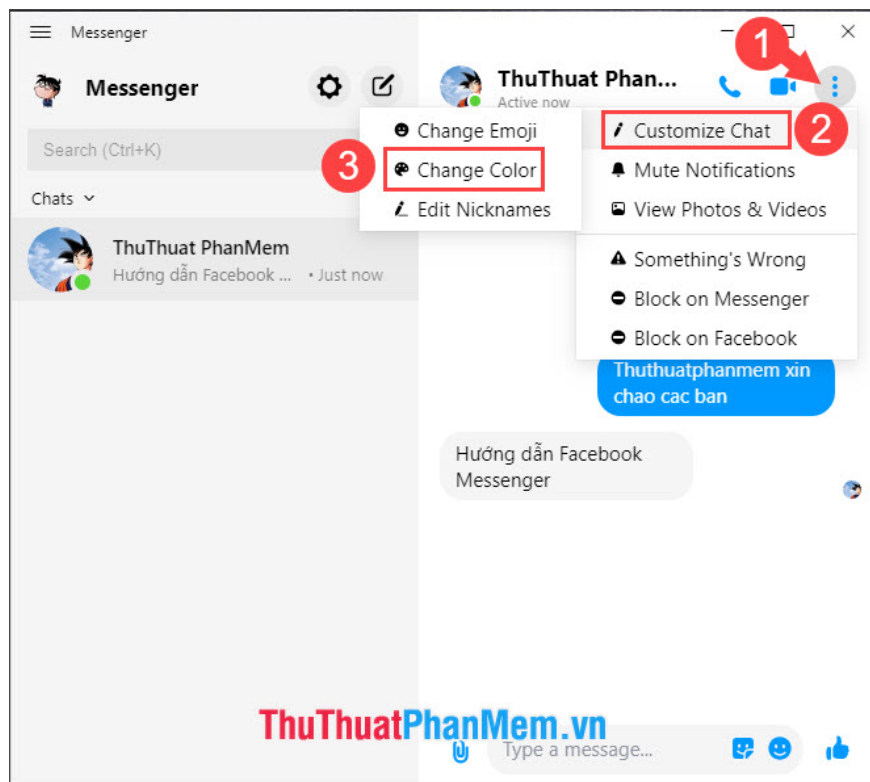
Messenger

Messenger

Search (Ctrl+K)

Chats

ThuThuat PhanMem
Hướng dẫn Facebook ... • Just now

ThuThuat Phan...
Active now

1

Change Emoji
3 Change Color
Edit Nicknames

Customize Chat 2
Mute Notifications
View Photos & Videos
Something's Wrong
Block on Messenger
Block on Facebook

Thuthuatphanmem xin chao cac ban

Hướng dẫn Facebook Messenger

ThuThuatPhanMem.vn

Type a message...